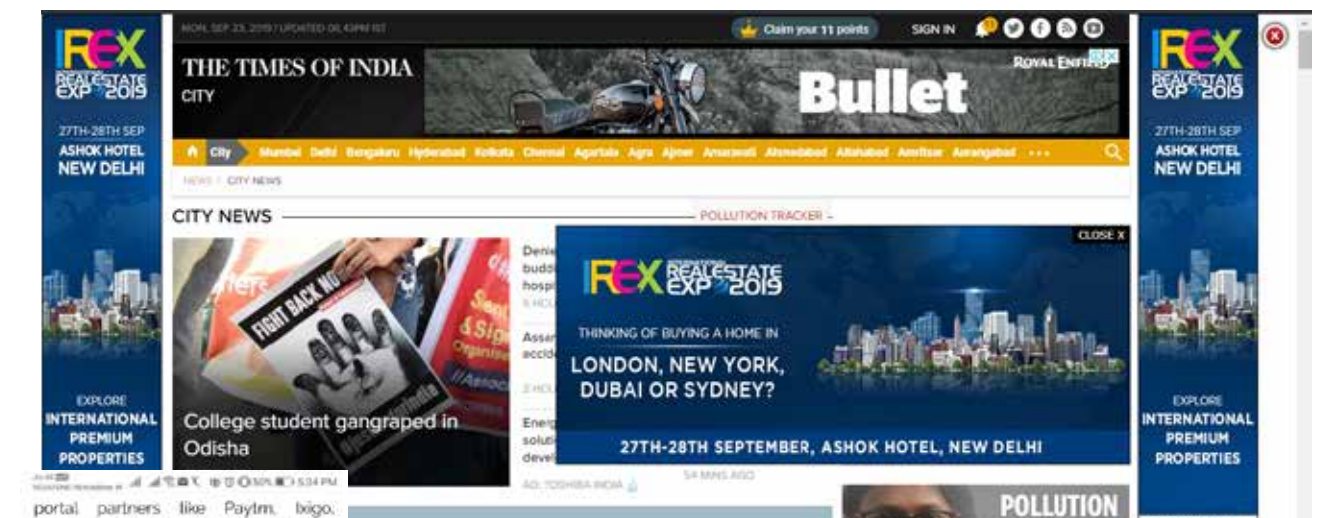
IREX REAL ESTATE EXPO 2019
27TH-28TH SEP
ASHOK HOTEL
NEW DELHI
EXPLORE
INTERNATIONAL PREMIUM PROPERTIES

MON, SEP 23, 2019 | UPDATED 06.43PM IST
Claim your 11 points
SIGN IN

THE TIMES OF INDIA
CITY

Bullet
ROYAL ENFIELD

City Mumbai Delhi Bengaluru Hyderabad Kolkata Chennai Agartala Agra Ajmer Amaravati Ahmedabad Allahabad Amritsar Aurangabad ...

NEWS / CITY NEWS

CITY NEWS
POLLUTION TRACKER

FIGHT BACK NOW

College student gangraped in Odisha

Deni
budd
hosp
5 HOU

Asse
accid
2 HOU

Energ
soluti
devel
54 MINS AGO
AD: TOSHIBA INDIA

CLOSE X
IREX REAL ESTATE EXPO 2019
THINKING OF BUYING A HOME IN
LONDON, NEW YORK, DUBAI OR SYDNEY?
27TH-28TH SEPTEMBER, ASHOK HOTEL, NEW DELHI

POLLUTION

IREX REAL ESTATE EXPO 2019
27TH-28TH SEP
ASHOK HOTEL
NEW DELHI
EXPLORE
INTERNATIONAL PREMIUM PROPERTIES

50% 5:34 PM

portal partners like Paytm, Ixigo,